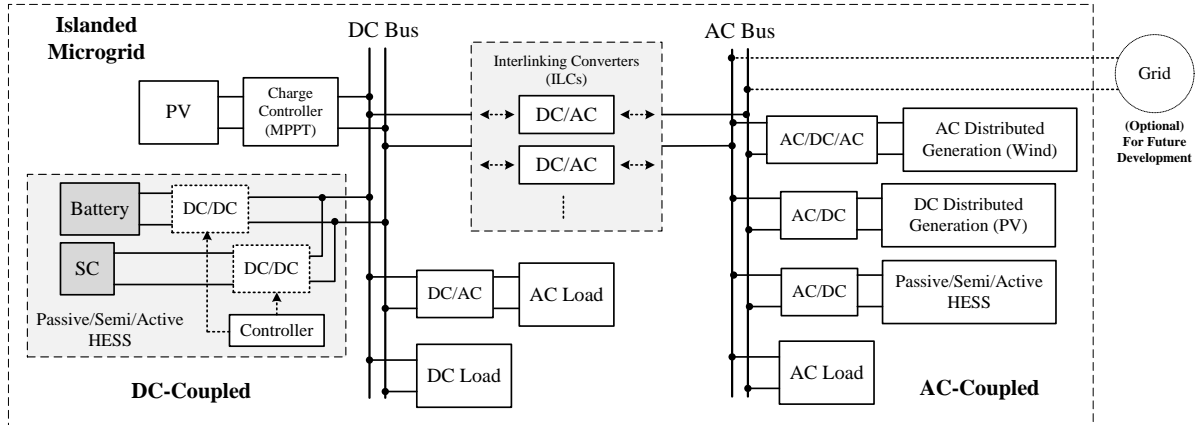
Islanded Microgrid

DC Bus

AC Bus

Grid

(Optional) For Future Development

PV

Charge Controller (MPPT)

Interlinking Converters (ILCs)

DC/AC

DC/AC

AC/DC/AC

AC Distributed Generation (Wind)

Battery

DC/DC

SC

DC/DC

AC/DC

DC Distributed Generation (PV)

DC/AC

AC Load

AC/DC

Passive/Semi/Active HESS

Passive/Semi/Active HESS

Controller

DC Load

AC Load

DC-Coupled

AC-Coupled